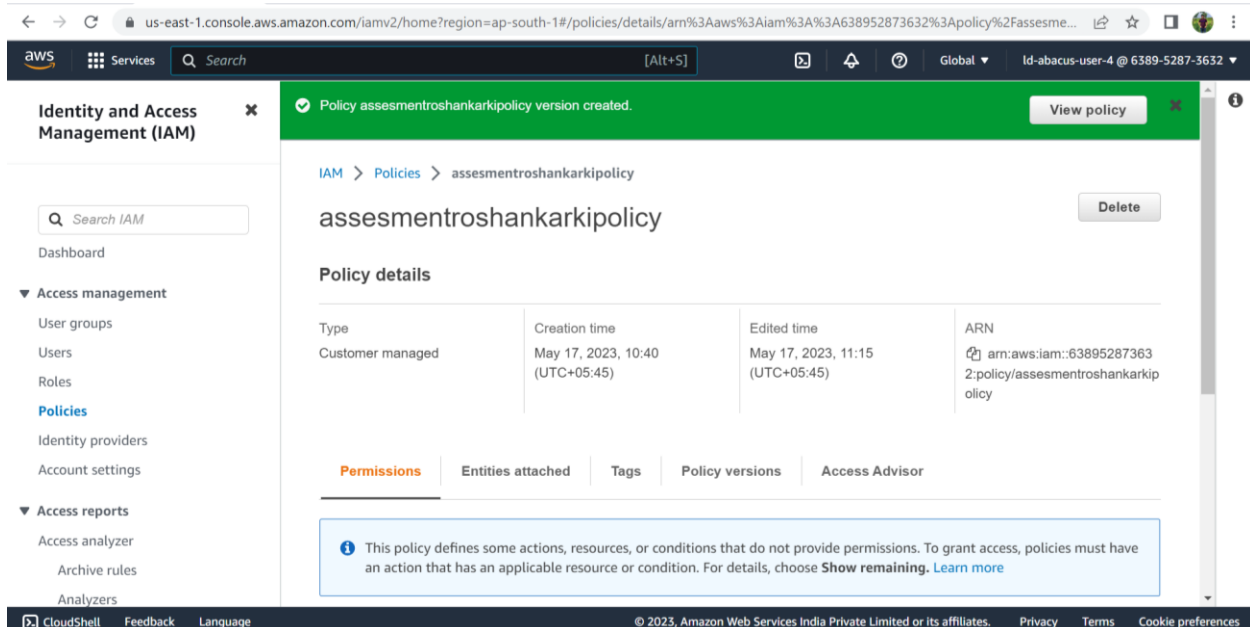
us-east-1.console.aws.amazon.com/iamv2/home?region=ap-south-1#/policies/details/arn%3Aaws%3Aiam%3A%3A638952873632%3Apolicy%2Fassesme...

aws Services Search [Alt+S] Global ▼ ld-abacus-user-4 @ 6389-5287-3632 ▼

Identity and Access Management (IAM)

Search IAM

Dashboard

▼ Access management

User groups

Users

Roles

Policies

Identity providers

Account settings

▼ Access reports

Access analyzer

Archive rules

Analyzers

Policy assesmentroshankarkipolicy version created.

View policy

IAM > Policies > assesmentroshankarkipolicy

assesmentroshankarkipolicy

Delete

Policy details

| Type | Creation time | Edited time | ARN |
|---|---|---|---|
| Customer managed | May 17, 2023, 10:40 (UTC+05:45) | May 17, 2023, 11:15 (UTC+05:45) | arn:aws:iam::638952873632:policy/assesmentroshankarkipolicy |

Permissions Entities attached Tags Policy versions Access Advisor

This policy defines some actions, resources, or conditions that do not provide permissions. To grant access, policies must have an action that has an applicable resource or condition. For details, choose Show remaining. Learn more

CloudShell Feedback Language © 2023, Amazon Web Services India Private Limited or its affiliates. Privacy Terms Cookie preferences